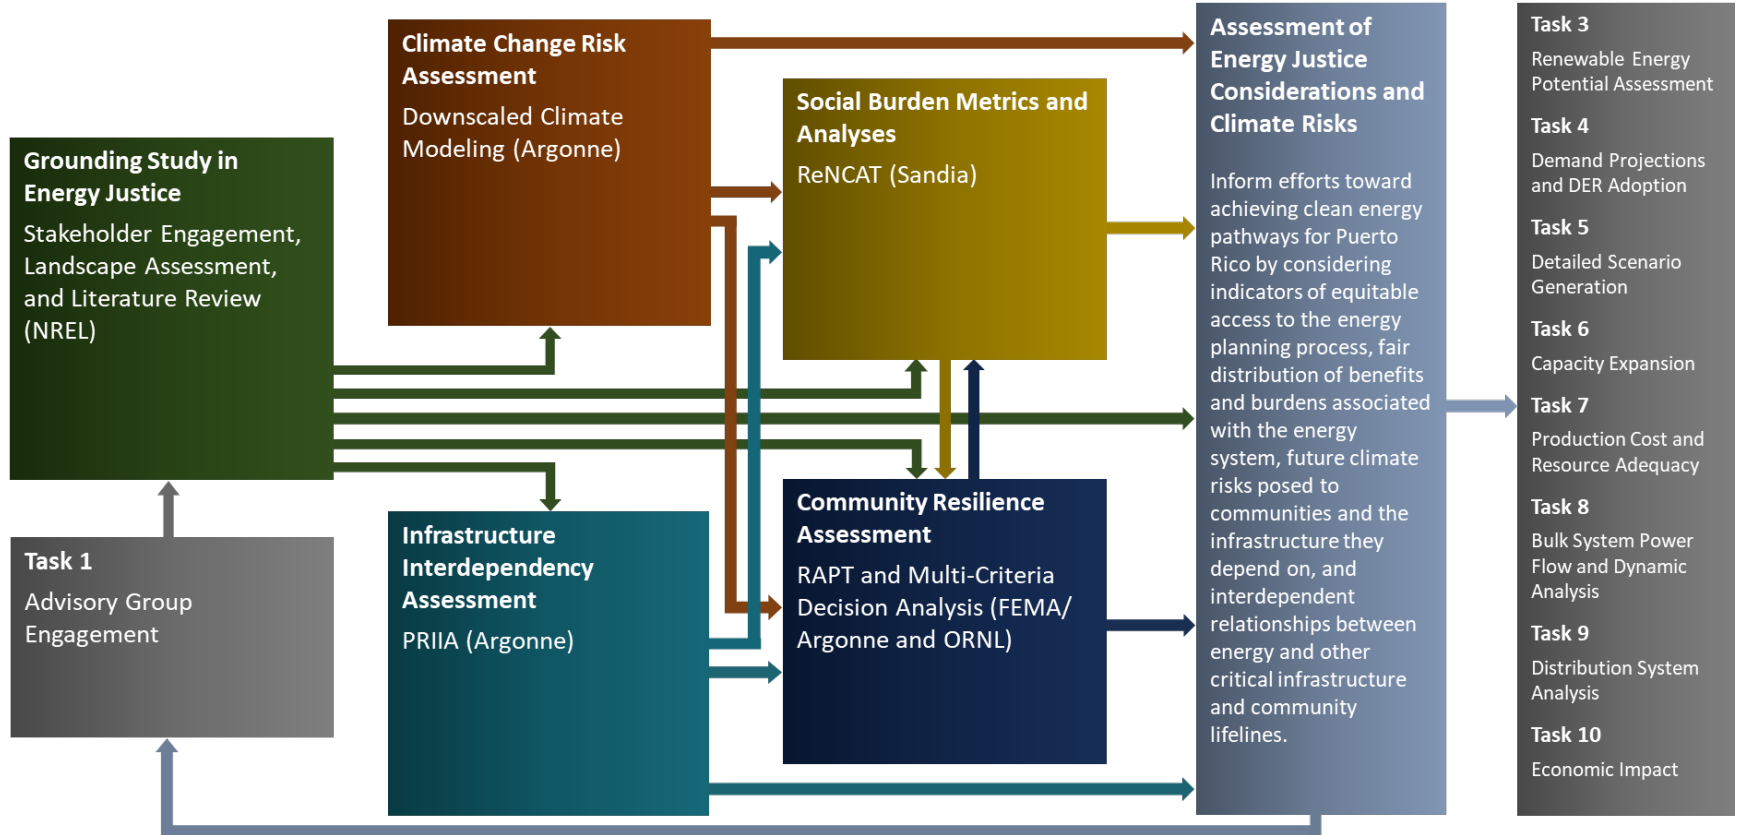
Grounding Study in Energy Justice

Stakeholder Engagement, Landscape Assessment, and Literature Review (NREL)

Task 1

Advisory Group Engagement

Climate Change Risk Assessment

Downscaled Climate Modeling (Argonne)

Infrastructure Interdependency Assessment

PRIIA (Argonne)

Social Burden Metrics and Analyses

ReNCAT (Sandia)

Community Resilience Assessment

RAPT and Multi-Criteria Decision Analysis (FEMA/ Argonne and ORNL)

Assessment of Energy Justice Considerations and Climate Risks

Inform efforts toward achieving clean energy pathways for Puerto Rico by considering indicators of equitable access to the energy planning process, fair distribution of benefits and burdens associated with the energy system, future climate risks posed to communities and the infrastructure they depend on, and interdependent relationships between energy and other critical infrastructure and community lifelines.

Task 3

Renewable Energy Potential Assessment

Task 4

Demand Projections and DER Adoption

Task 5

Detailed Scenario Generation

Task 6

Capacity Expansion

Task 7

Production Cost and Resource Adequacy

Task 8

Bulk System Power Flow and Dynamic Analysis

Task 9

Distribution System Analysis

Task 10

Economic Impact